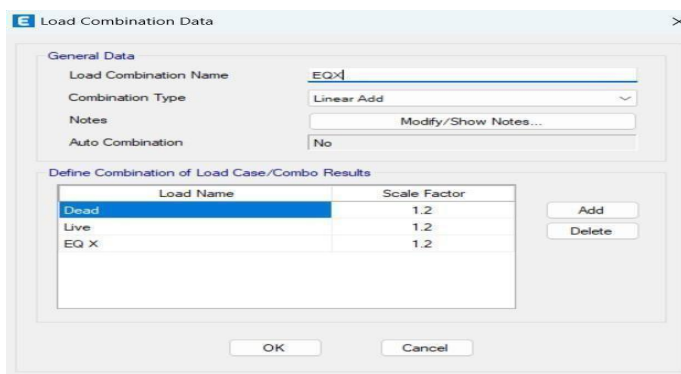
E Load Combination Data

General Data

Load Combination Name EQX

Combination Type Linear Add

Notes Modify/Show Notes...

Auto Combination No

Define Combination of Load Case/Combo Results

| Load Name | Scale Factor |
|---|---|
| Dead | 1.2 |
| Live | 1.2 |
| EQ X | 1.2 |

Add

Delete

OK

Cancel